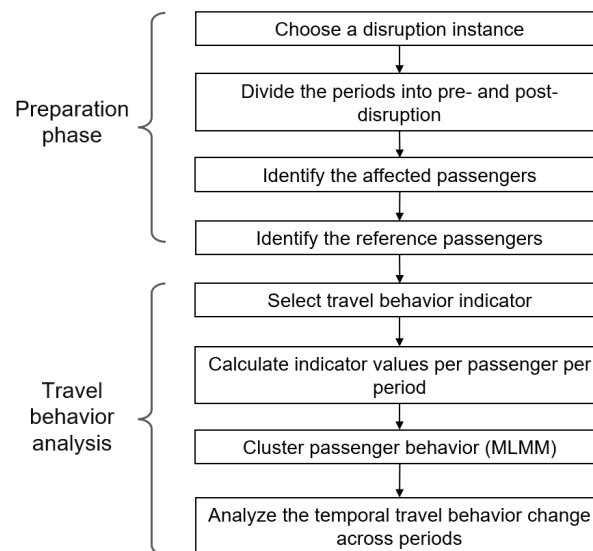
Preparation phase

Choose a disruption instance

Divide the periods into pre- and post-disruption

Identify the affected passengers

Identify the reference passengers

Travel behavior analysis

Select travel behavior indicator

Calculate indicator values per passenger per period

Cluster passenger behavior (MLMM)

Analyze the temporal travel behavior change across periods